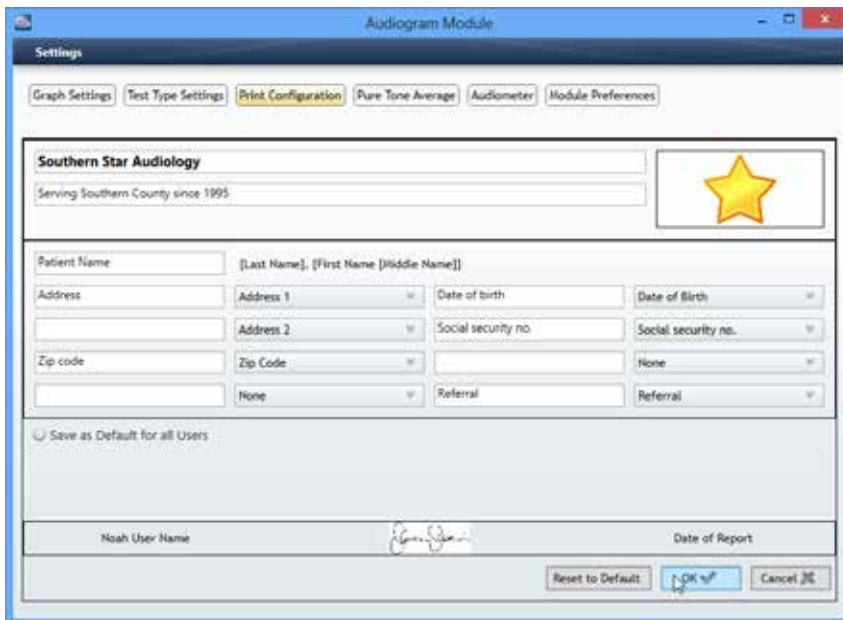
Audiogram Module

Settings

Graph Settings
Test Type Settings
Print Configuration
Pure Tone Average
Audiometer
Module Preferences

Southern Star Audiology

Serving Southern County since 1995

Patient Name
[Last Name], [First Name [Middle Name]]

Address
Address 1
Date of birth
Date of Birth

Address 2
Social security no.
Social security no.

Zip code
Zip Code
None

None
Referral
Referral

Save as Default for all Users

Noah User Name
Date of Report

Reset to Default
OK
Cancel